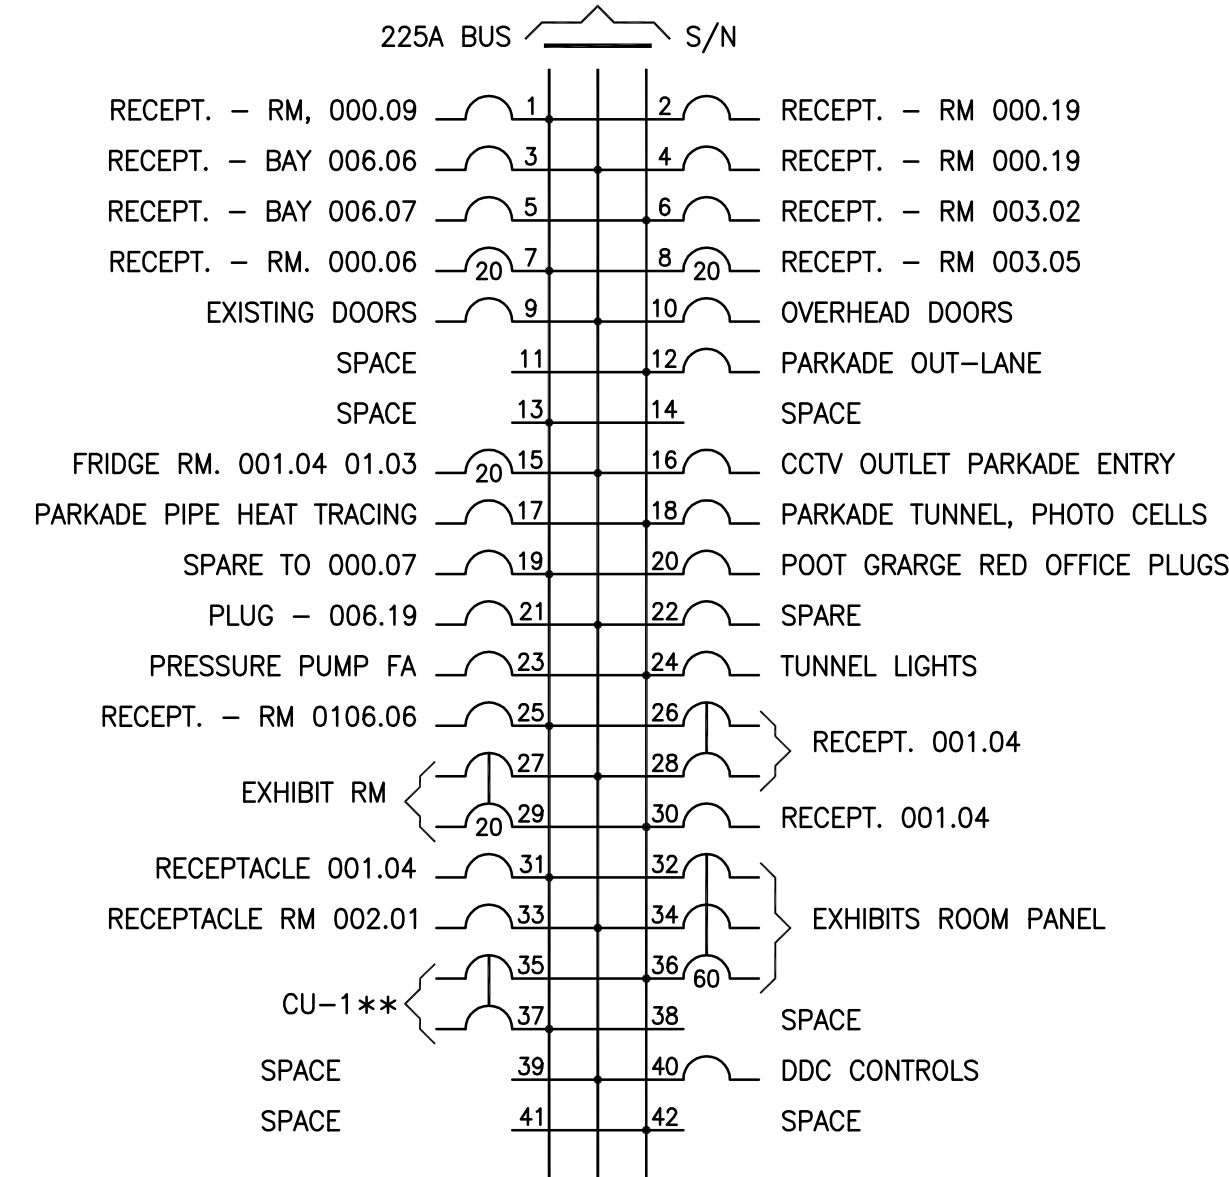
225A BUS S/N

RECEPT. – RM, 000.09 1
2 RECEPT. – RM 000.19

RECEPT. – BAY 006.06 3
4 RECEPT. – RM 000.19

RECEPT. – BAY 006.07 5
6 RECEPT. – RM 003.02

RECEPT. – RM. 000.06 20 7
8 20 RECEPT. – RM 003.05

EXISTING DOORS 9
10 OVERHEAD DOORS

SPACE 11
12 PARKADE OUT–LANE

SPACE 13
14 SPACE

FRIDGE RM. 001.04 01.03 20 15
16 CCTV OUTLET PARKADE ENTRY

PARKADE PIPE HEAT TRACING 17
18 PARKADE TUNNEL, PHOTO CELLS

SPARE TO 000.07 19
20 POOT GRARGE RED OFFICE PLUGS

PLUG – 006.19 21
22 SPARE

PRESSURE PUMP FA 23
24 TUNNEL LIGHTS

RECEPT. – RM 0106.06 25
26
28 RECEPT. 001.04

EXHIBIT RM 27
20 29
30 RECEPT. 001.04

RECEPTACLE 001.04 31
32

RECEPTACLE RM 002.01 33
34 EXHIBITS ROOM PANEL
36 60

CU–1** 35
37
38 SPACE

SPACE 39
40 DDC CONTROLS

SPACE 41
42 SPACE